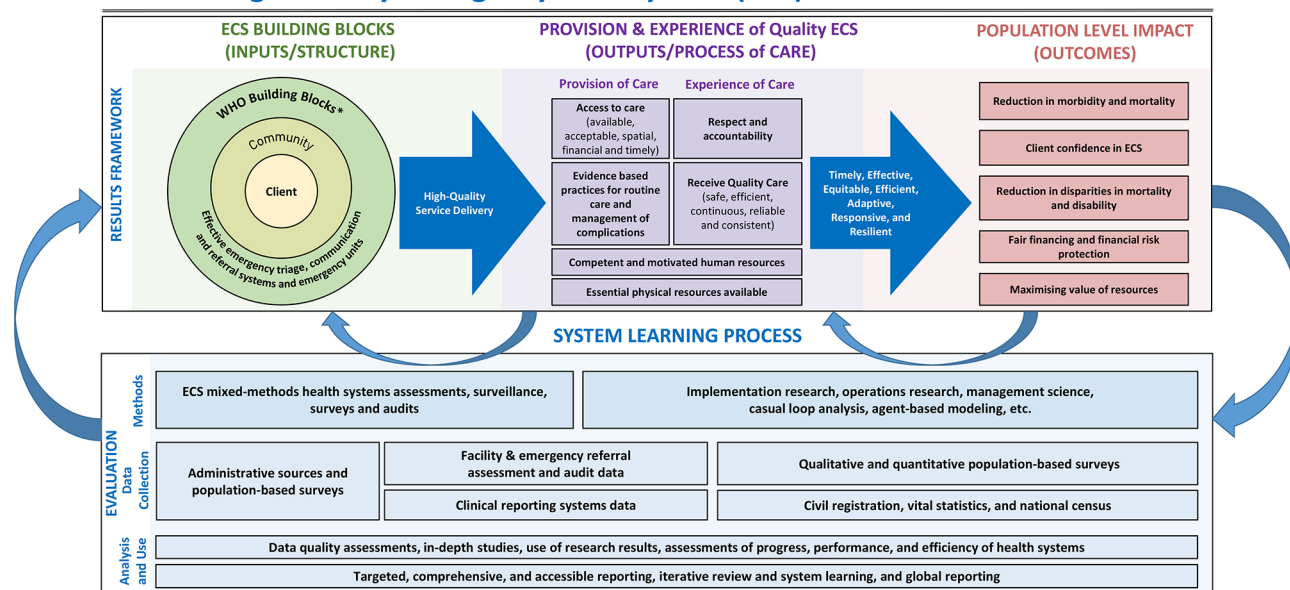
RESULTS FRAMEWORK

ECS BUILDING BLOCKS
(INPUTS/STRUCTURE)

WHO Building Blocks*

Community

Client

Effective emergency triage, communication and referral systems and emergency units

High-Quality Service Delivery

PROVISION & EXPERIENCE of Quality ECS
(OUTPUTS/PROCESS of CARE)

Provision of Care

Experience of Care

Access to care (available, acceptable, spatial, financial and timely)

Respect and accountability

Evidence based practices for routine care and management of complications

Receive Quality Care (safe, efficient, continuous, reliable and consistent)

Competent and motivated human resources

Essential physical resources available

Timely, Effective, Equitable, Efficient, Adaptive, Responsive, and Resilient

POPULATION LEVEL IMPACT
(OUTCOMES)

Reduction in morbidity and mortality

Client confidence in ECS

Reduction in disparities in mortality and disability

Fair financing and financial risk protection

Maximising value of resources

SYSTEM LEARNING PROCESS

EVALUATION

Methods

ECS mixed-methods health systems assessments, surveillance, surveys and audits

Implementation research, operations research, management science, casual loop analysis, agent-based modeling, etc.

Data Collection

Administrative sources and population-based surveys

Facility & emergency referral assessment and audit data

Qualitative and quantitative population-based surveys

Clinical reporting systems data

Civil registration, vital statistics, and national census

Analysis and Use

Data quality assessments, in-depth studies, use of research results, assessments of progress, performance, and efficiency of health systems

Targeted, comprehensive, and accessible reporting, iterative review and system learning, and global reporting